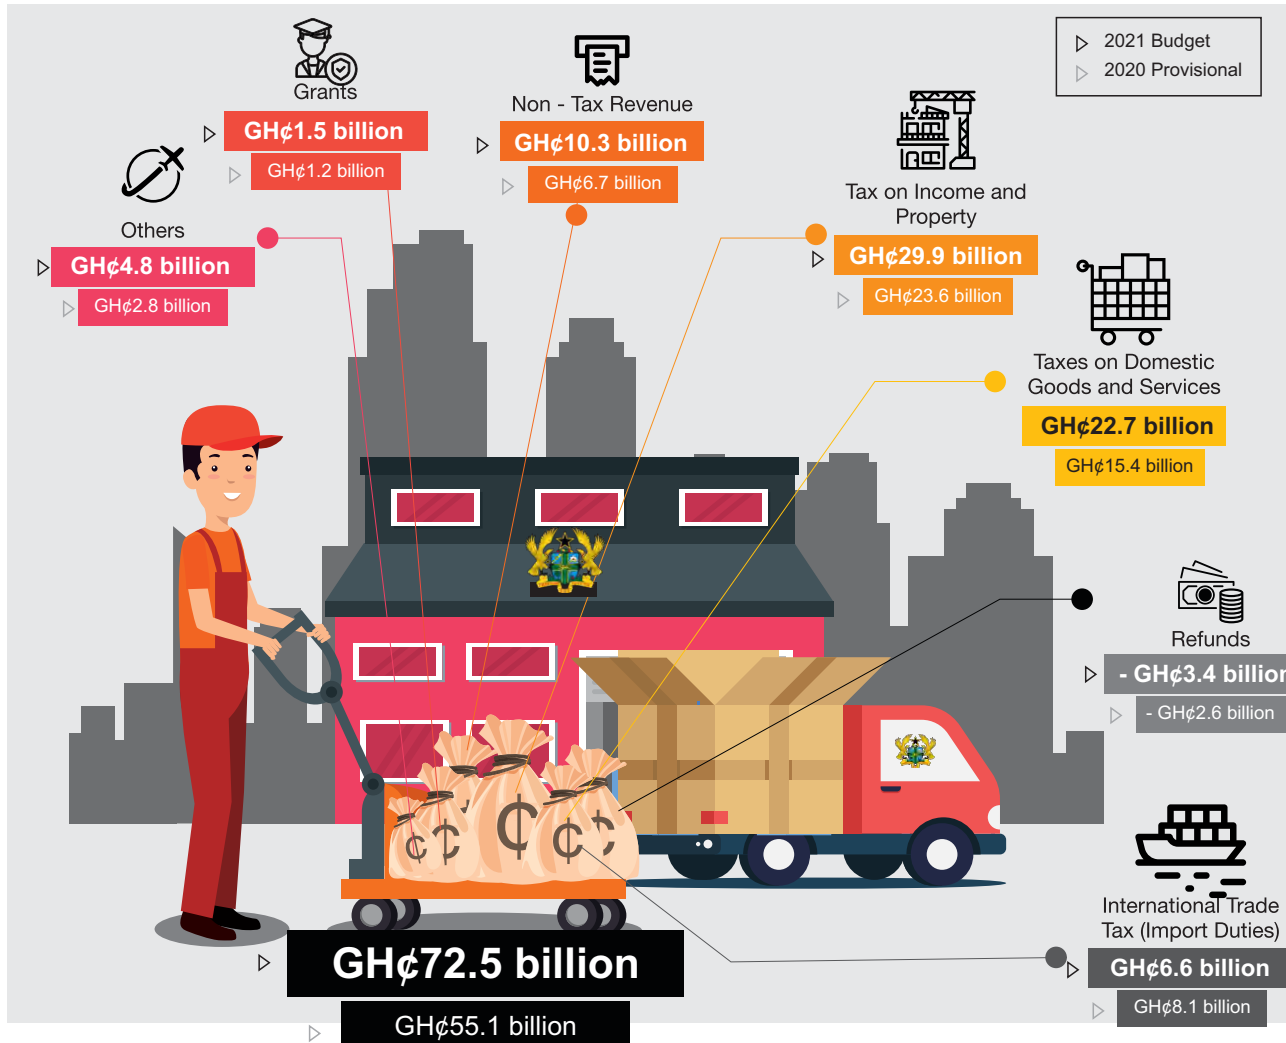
2021 Budget
2020 Provisional

Grants
GH¢1.5 billion
GH¢1.2 billion

Non - Tax Revenue
GH¢10.3 billion
GH¢6.7 billion

Others
GH¢4.8 billion
GH¢2.8 billion

Tax on Income and Property
GH¢29.9 billion
GH¢23.6 billion

Taxes on Domestic Goods and Services
GH¢22.7 billion
GH¢15.4 billion

Refunds
- GH¢3.4 billion
- GH¢2.6 billion

International Trade Tax (Import Duties)
GH¢6.6 billion
GH¢8.1 billion

GH¢72.5 billion
GH¢55.1 billion